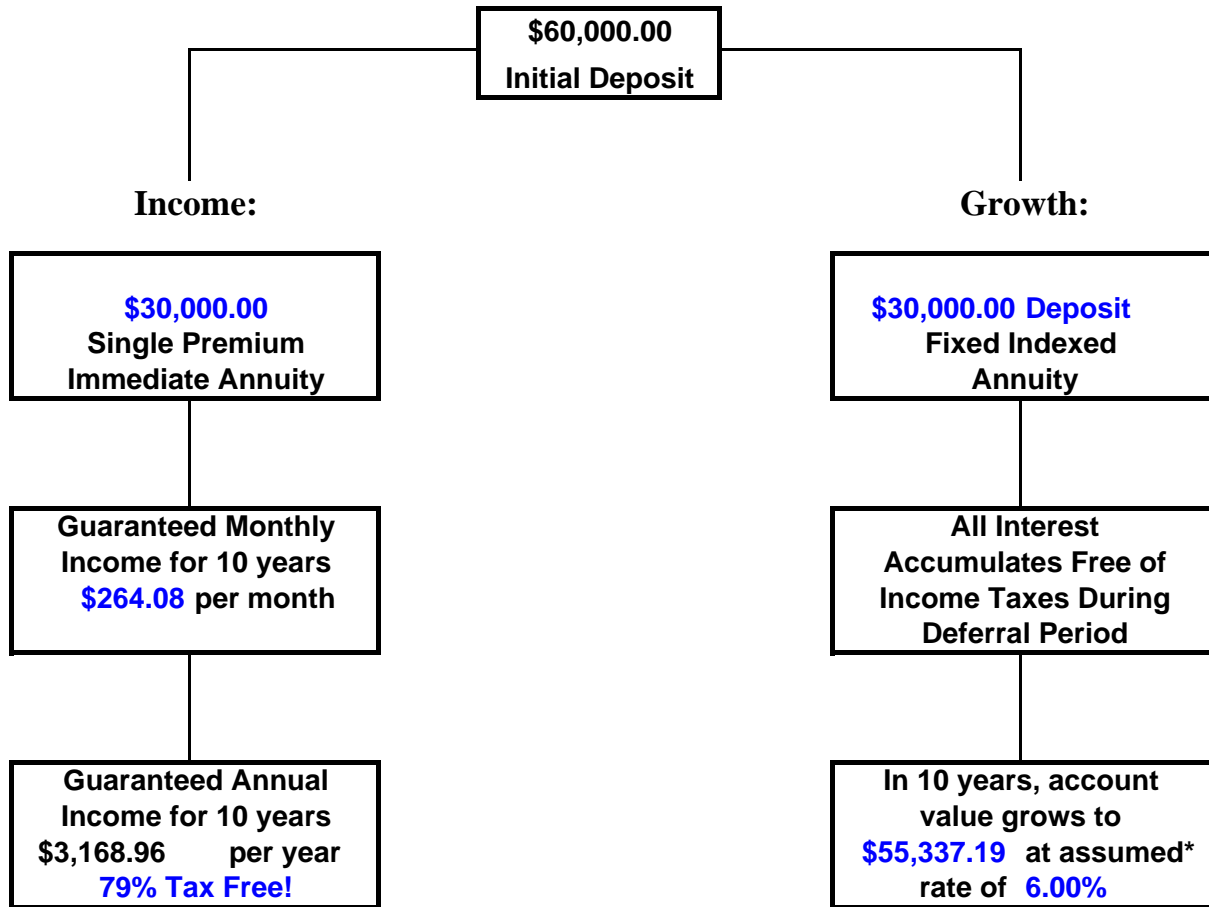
\$60,000.00
Initial Deposit

Income:

\$30,000.00
Single Premium
Immediate Annuity

Guaranteed Monthly
Income for 10 years
\$264.08 per month

Guaranteed Annual
Income for 10 years
\$3,168.96 per year
79% Tax Free!

Growth:

\$30,000.00 Deposit
Fixed Indexed
Annuity

All Interest
Accumulates Free of
Income Taxes During
Deferral Period

In 10 years, account
value grows to
\$55,337.19 at assumed*
rate of 6.00%